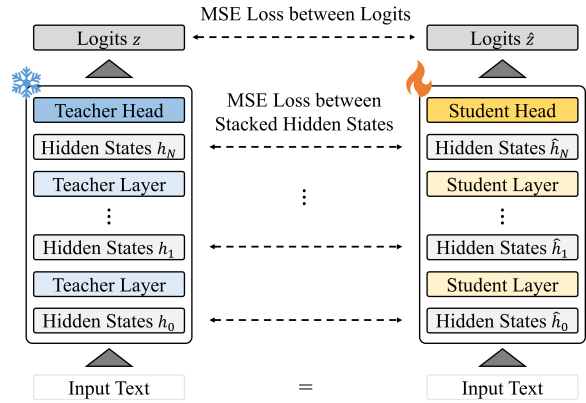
MSE Loss between Logits

Logits $z$

Logits $\hat{z}$

Teacher Head

Hidden States $h_N$

Teacher Layer

⋮

Hidden States $h_1$

Teacher Layer

Hidden States $h_0$

MSE Loss between Stacked Hidden States

⋮

Student Head

Hidden States $\hat{h}_N$

Student Layer

⋮

Hidden States $\hat{h}_1$

Student Layer

Hidden States $\hat{h}_0$

Input Text

=

Input Text